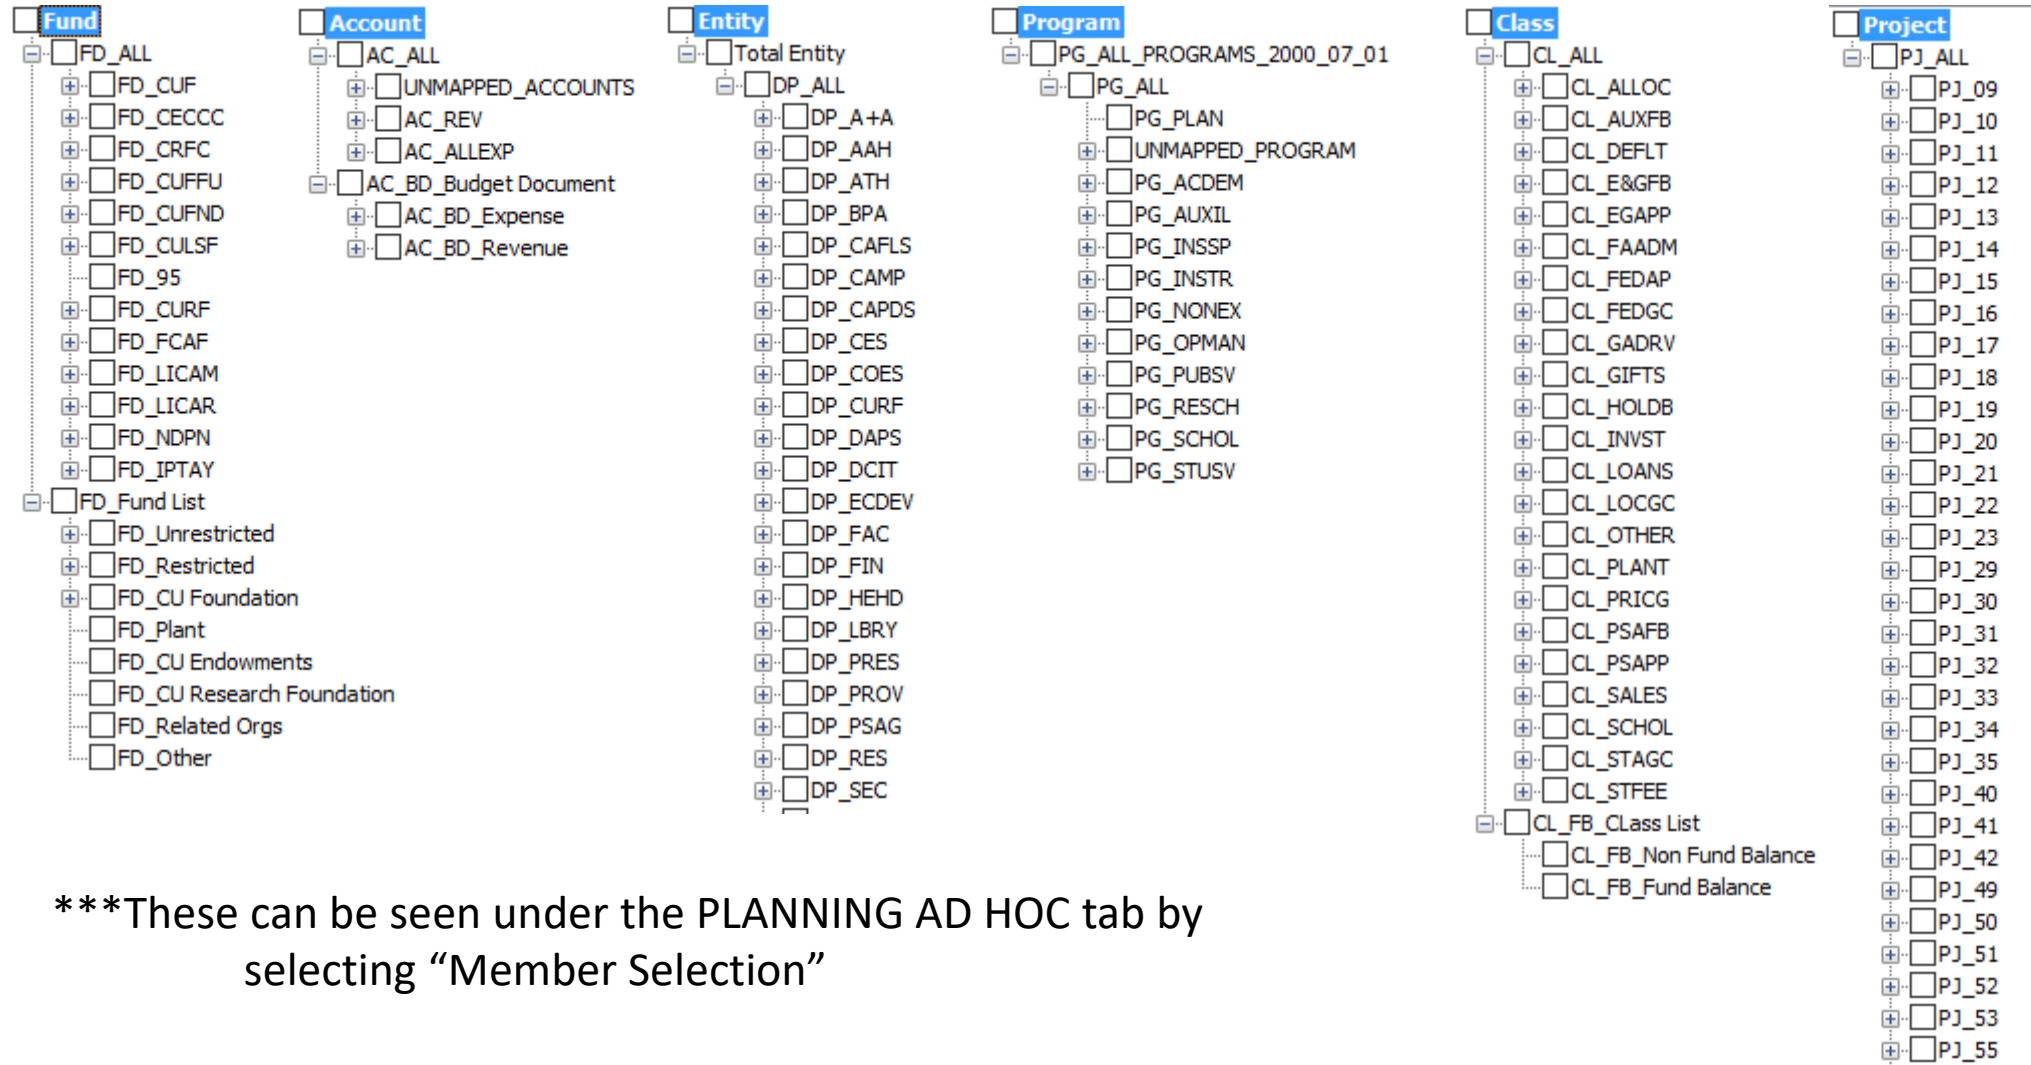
Fund
FD_ALL
FD_CUF
FD_CECCC
FD_CRFC
FD_CUFFU
FD_CUFND
FD_CULSF
FD_95
FD_CURF
FD_FCAF
FD_LICAM
FD_LICAR
FD_NDPN
FD_IPTAY
FD_Fund List
FD_Unrestricted
FD_Restricted
FD_CU Foundation
FD_Plant
FD_CU Endowments
FD_CU Research Foundation
FD_Related Orgs
FD_Other

Account
AC_ALL
UNMAPPED_ACCOUNTS
AC_REV
AC_ALLEXP
AC_BD_Budget Document
AC_BD_Expense
AC_BD_Revenue

Entity
Total Entity
DP_ALL
DP_A+A
DP_AAH
DP_ATH
DP_BPA
DP_CAFLS
DP_CAMP
DP_CAPDS
DP_CES
DP_COES
DP_CURF
DP_DAPS
DP_DCIT
DP_ECDEV
DP_FAC
DP_FIN
DP_HEHD
DP_LBRY
DP_PRES
DP_PROV
DP_PSAG
DP_RES
DP_SEC

Program
PG_ALL_PROGRAMS_2000_07_01
PG_ALL
PG_PLAN
UNMAPPED_PROGRAM
PG_ACDEM
PG_AUXIL
PG_INSSP
PG_INSTR
PG_NONEX
PG_OPMAN
PG_PUBSV
PG_RESCH
PG_SCHOL
PG_STUSV

Class
CL_ALL
CL_ALLOC
CL_AUXFB
CL_DEFLT
CL_E&GFB
CL_EGAPP
CL_FAADM
CL_FEDAP
CL_FEDGC
CL_GADRV
CL_GIFTS
CL_HOLDB
CL_INVST
CL_LOANS
CL_LOCGC
CL_OTHER
CL_PLANT
CL_PRICG
CL_PSAFB
CL_PSAPP
CL_SALES
CL_SCHOL
CL_STAGC
CL_STFEE
CL_FB_CLass List
CL_FB_Non Fund Balance
CL_FB_Fund Balance

Project
PJ_ALL
PJ_09
PJ_10
PJ_11
PJ_12
PJ_13
PJ_14
PJ_15
PJ_16
PJ_17
PJ_18
PJ_19
PJ_20
PJ_21
PJ_22
PJ_23
PJ_29
PJ_30
PJ_31
PJ_32
PJ_33
PJ_34
PJ_35
PJ_40
PJ_41
PJ_42
PJ_49
PJ_50
PJ_51
PJ_52
PJ_53
PJ_55

***These can be seen under the PLANNING AD HOC tab by selecting “Member Selection”